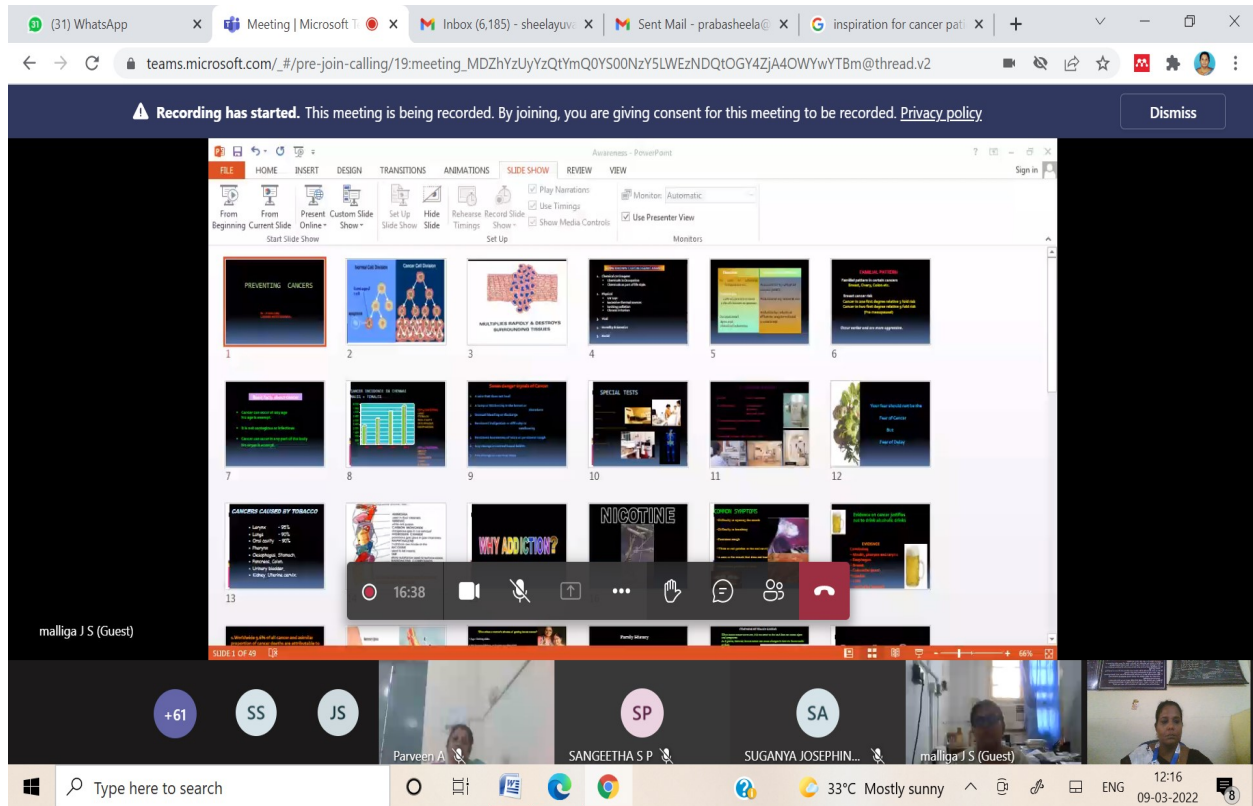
(31) WhatsApp
Meeting | Microsoft T
Inbox (6,185) - sheelayuv
Sent Mail - prabasheela@
inspiration for cancer pati
teams.microsoft.com/_#/pre-join-calling/19:meeting_MDZhYzUyYzQtYmQ0YS00NzY5LWEzNDQtOGY4ZjA4OWYwYTBm@thread.v2

Recording has started. This meeting is being recorded. By joining, you are giving consent for this meeting to be recorded. Privacy policy
Dismiss

Awareness - PowerPoint
FILE HOME INSERT DESIGN TRANSITIONS ANIMATIONS SLIDE SHOW REVIEW VIEW
Sign in
From Beginning From Current Slide Present Online Custom Slide Show
Start Slide Show
Set Up Slide Show Hide Slide Rehearse Timings Record Slide Show
Play Narrations
Use Timings
Show Media Controls
Set Up
Monitor: Automatic
Use Presenter View
Monitors

PREVENTING CANCERS
1
Normal Cell Division Cancer Cell Division
2
MULTIPLIES RAPIDLY & DESTROYS SURROUNDING TISSUES
3
4
5
FAMILIAL PATTERN
6
7
CANCER INCIDENCE IN CHENNAI
8
Seven danger signals of Cancer
9
SPECIAL TESTS
10
11
Fear of Cancer
Fear of Delay
12
CANCERS CAUSED BY TOBACCO
Larynx - 95%
Lungs - 90%
Oral cavity - 90%
13
WHY ADDICTION?
NICOTINE
CANCER SYMPTOMS
16:38

malliga J S (Guest)
SLIDE 1 OF 49
66%

+61 SS JS
Parveen A
SP
SANGEETHA S P
SA
SUGANYA JOSEPHIN...
malliga J S (Guest)

Type here to search
33°C Mostly sunny
ENG
12:16
09-03-2022
8